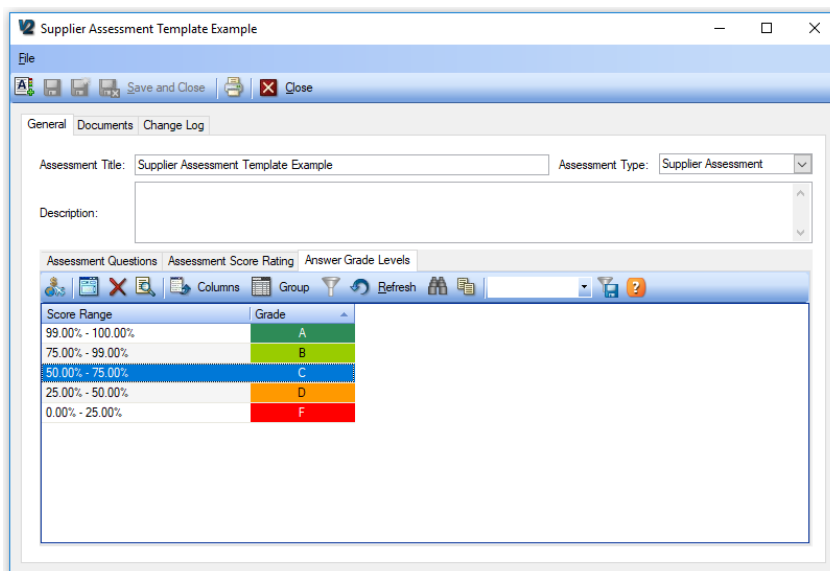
Supplier Assessment Template Example

File

Save and Close Close

General Documents Change Log

Assessment Title: Supplier Assessment Template Example

Assessment Type: Supplier Assessment

Description:

Assessment Questions Assessment Score Rating Answer Grade Levels

Columns Group Refresh

| Score Range | Grade |
|---|---|
| 99.00% - 100.00% | A |
| 75.00% - 99.00% | B |
| 50.00% - 75.00% | C |
| 25.00% - 50.00% | D |
| 0.00% - 25.00% | F |